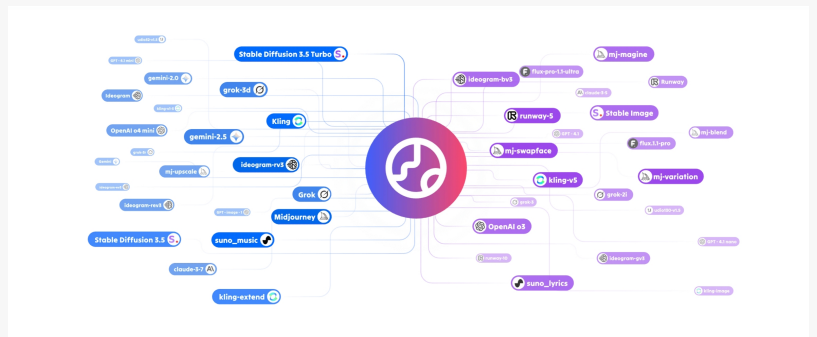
Stable Diffusion 3.5 Turbo
gemini-2.0
ideogram
grok-3d
Kling
OpenAI o4 mini
gemini-2.5
ideogram-rv3
mj-upscale
Grok
ideogram-rev3
Midjourney
Stable Diffusion 3.5
suno_music
claude-3-7
kling-extend
mj-magine
flux-pro-1.1-ultra
ideogram-bv3
Runway
Stable Image
runway-5
mj-blend
mj-swapface
flux.1.1-pro
mj-variation
kling-v5
grok-2i
OpenAI o3
ideogram-pv3
suno_lyrics